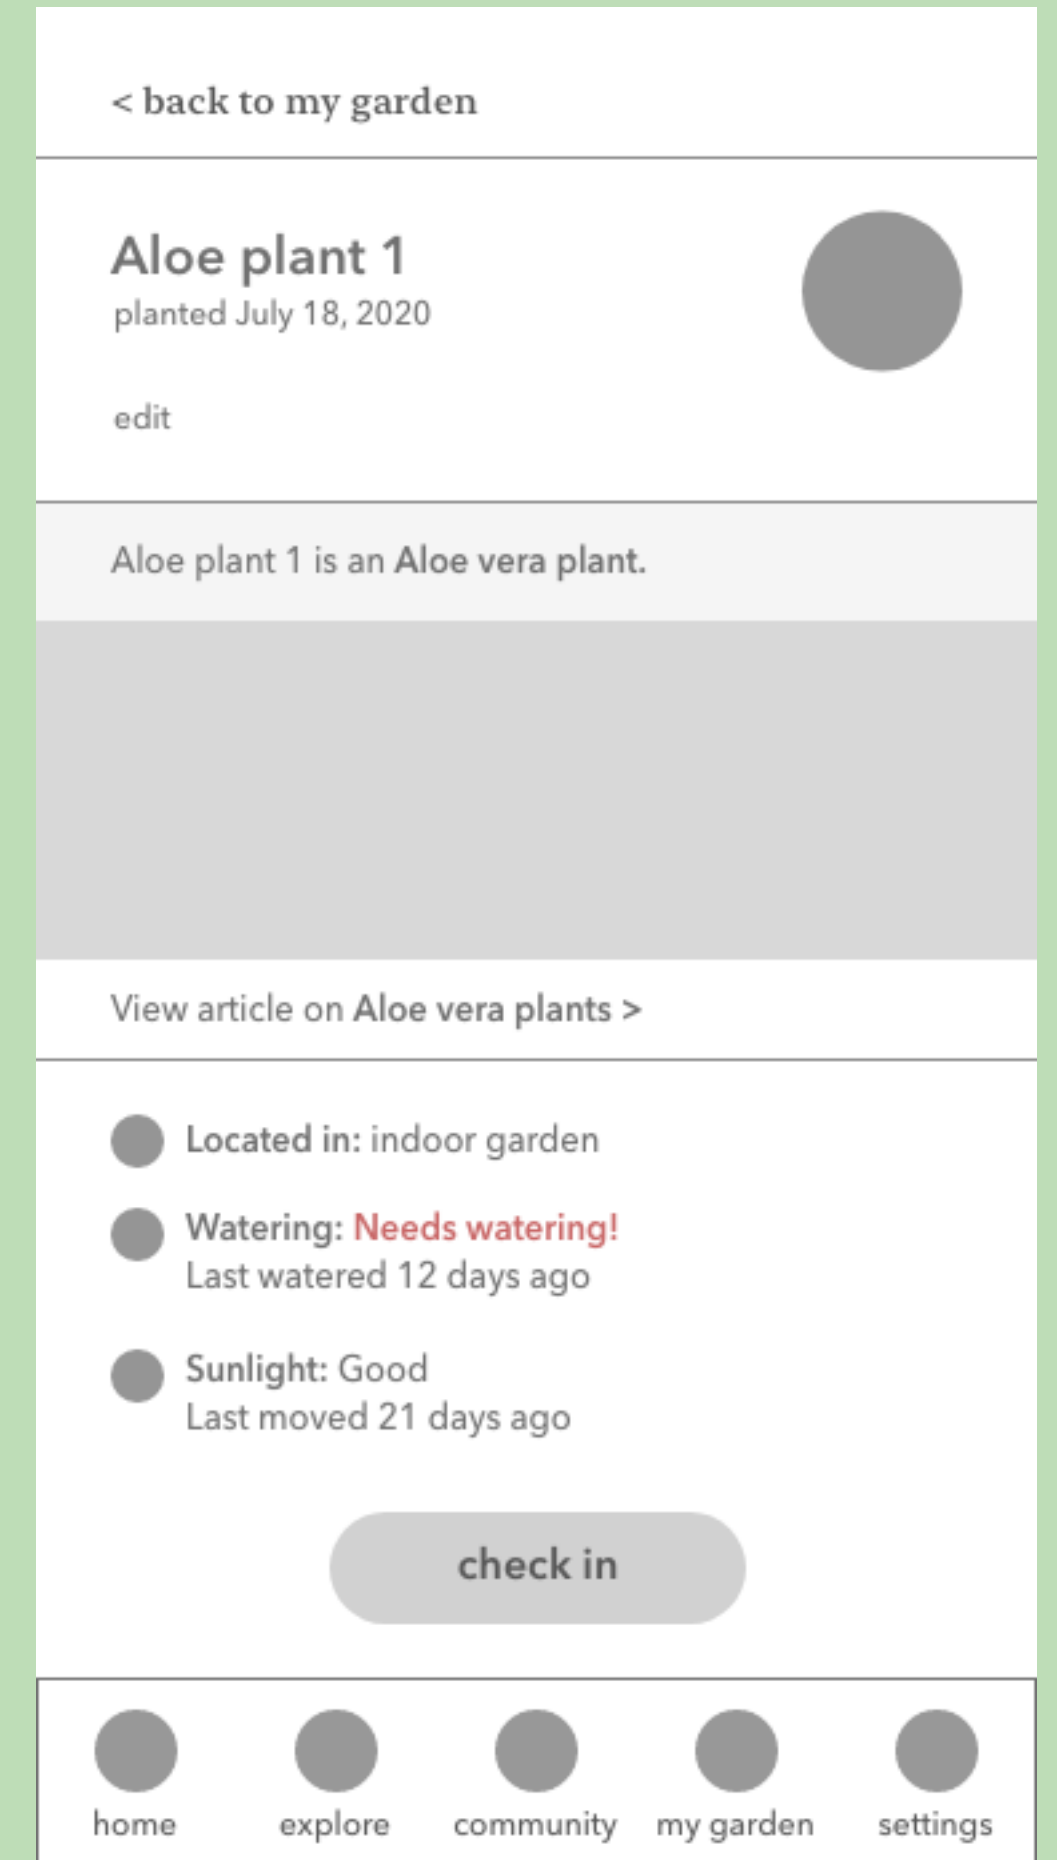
< back to my garden

Aloe plant 1
planted July 18, 2020

edit

Aloe plant 1 is an Aloe vera plant.

View article on Aloe vera plants >

Located in: indoor garden

Watering: Needs watering!
Last watered 12 days ago

Sunlight: Good
Last moved 21 days ago

check in

home explore community my garden settings